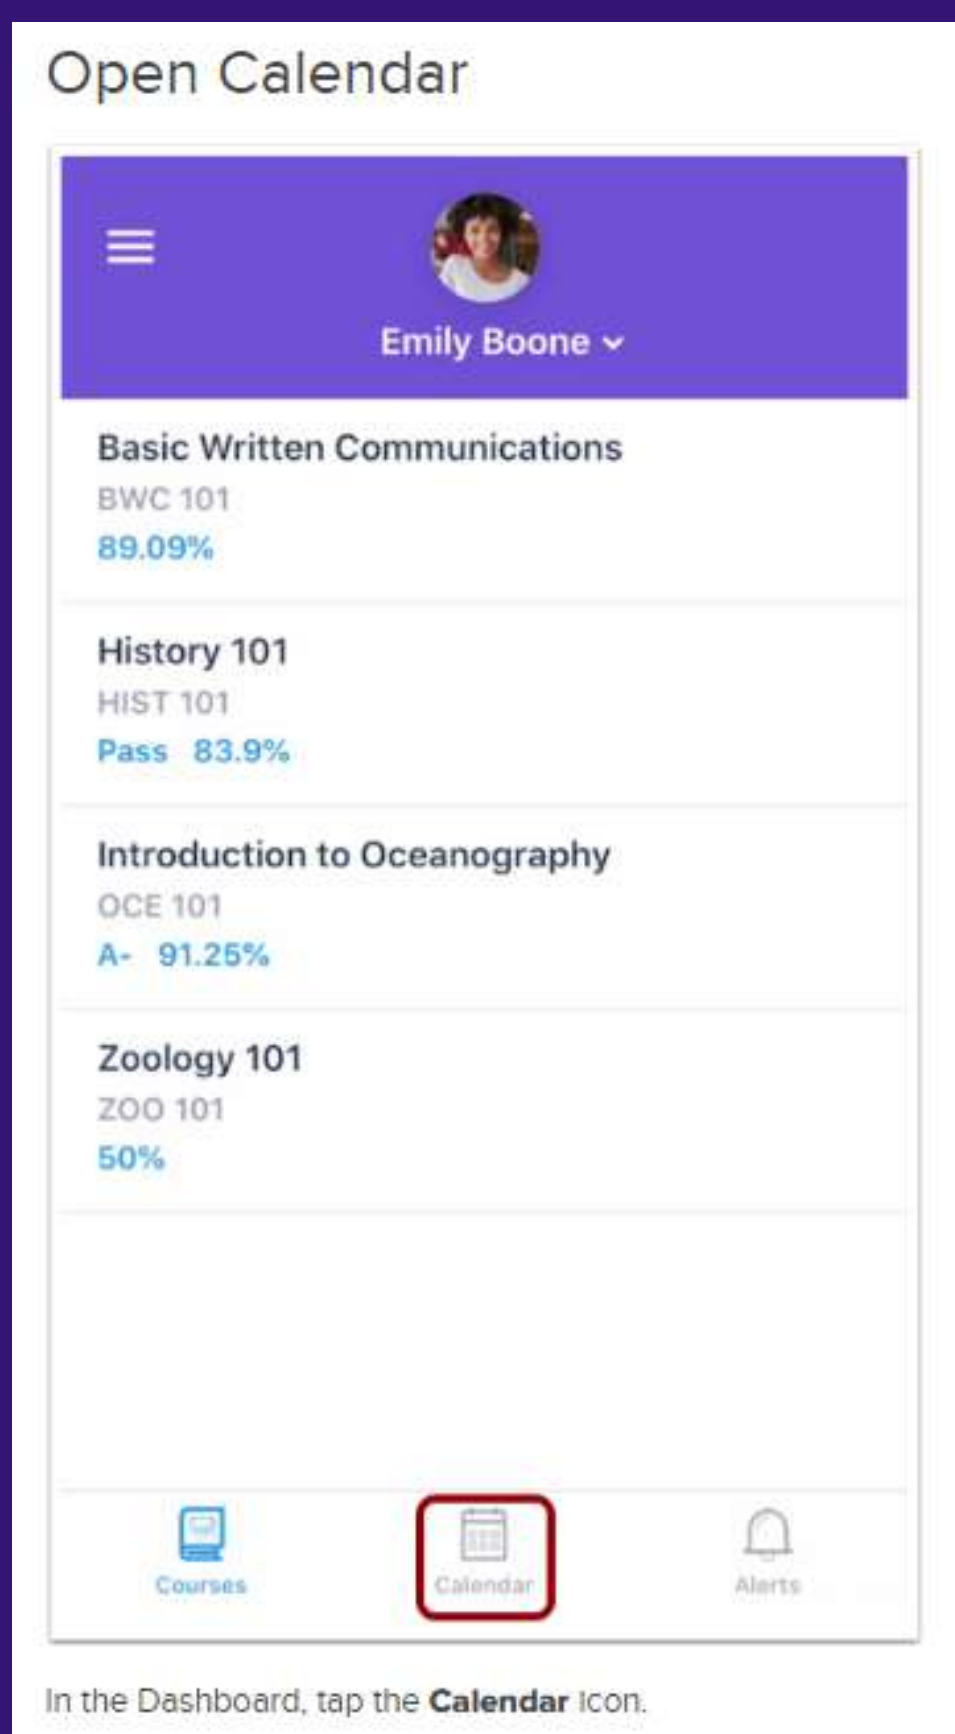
Open Calendar

Emily Boone

Basic Written Communications
BWC 101
89.09%

History 101
HIST 101
Pass 83.9%

Introduction to Oceanography
OCE 101
A- 91.25%

Zoology 101
ZOO 101
50%

Courses
Calendar
Alerts

In the Dashboard, tap the **Calendar** icon.